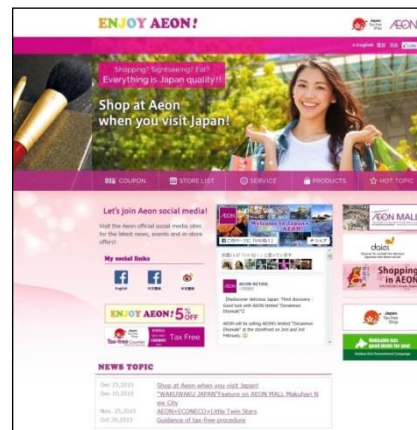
ENJOY AEON!

Japan Tax-free Shop AEON

English 简体 繁體 한국

Shopping? Sightseeing! Eat? Everything is Japan quality!!

Shop at Aeon when you visit Japan!

COUPON
STORE LIST
SERVICE
PRODUCTS
HOT TOPIC

Let's join Aeon social media!

Visit the Aeon official social media sites for the latest news, events and in-store offers!

My social links

English 简体中文 繁體中文

ENJOY AEON! 5% OFF

Japan Tax-free Shop Tax Free

AEON RETAIL

[Rediscover delicious Japan: Third discovery - Good luck with AEON limited "Dainamon Ehomaki"!]

AEON will be selling AEON's limited "Dainamon Ehomaki" at the storefront on 2nd and 3rd February.

AEON MALL

daiei

Shopping in AEON

Japan Tax-free Shop

NEWS TOPIC

Dec.25,2015 Shop at Aeon when you visit Japan!
Dec.10,2015 "WAKUWAKU JAPAN"Feature on AEON MALL Makuhari New City
Nov. 25,2015 AEON×ECONECO×Little Twin Stars
Oct.30,2015 Guidance of tax-free procedure